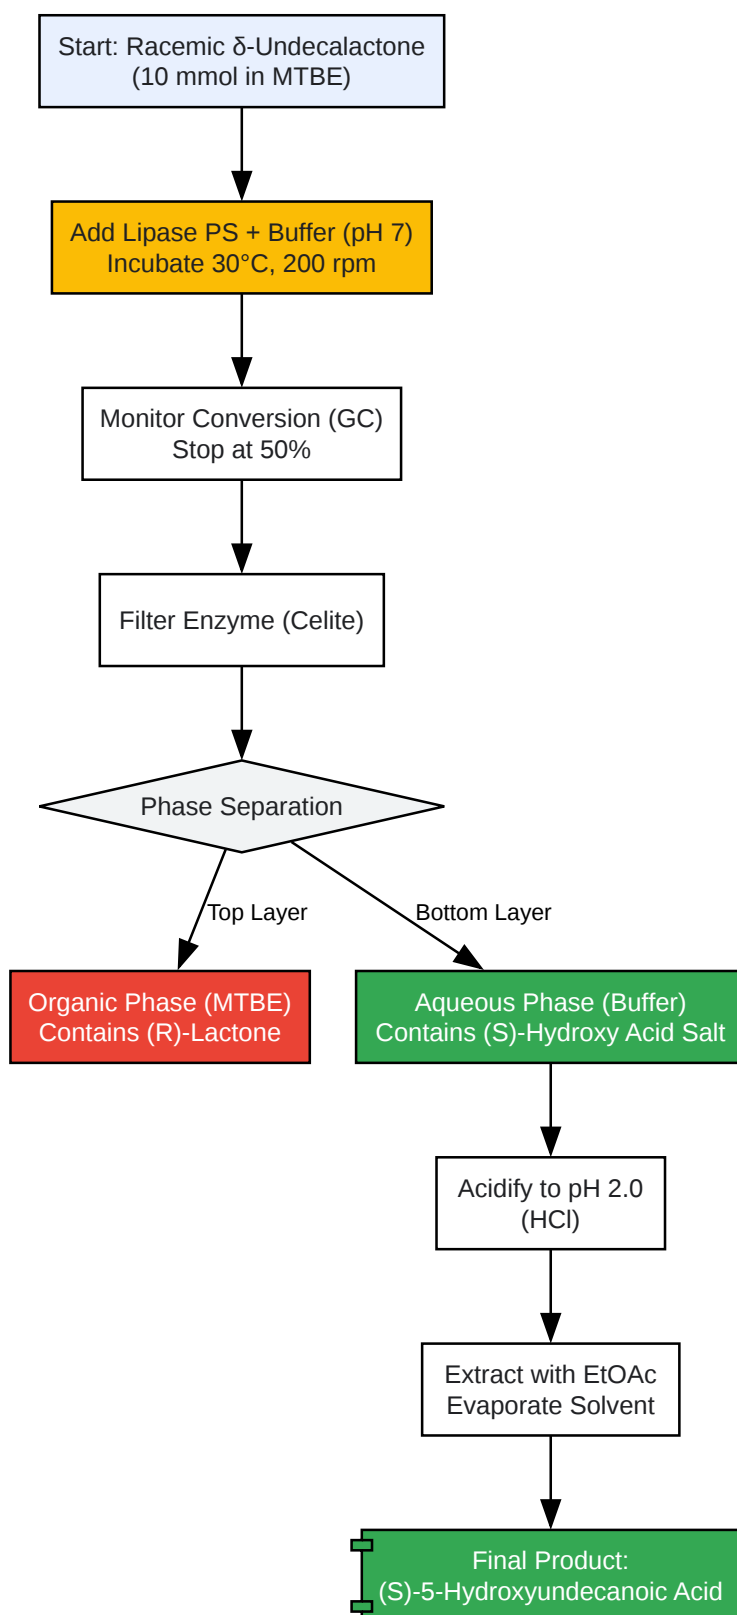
Start: Racemic δ-Undecalactone
(10 mmol in MTBE)

Add Lipase PS + Buffer (pH 7)
Incubate 30°C, 200 rpm

Monitor Conversion (GC)
Stop at 50%

Filter Enzyme (Celite)

Phase Separation

Top Layer

Bottom Layer

Organic Phase (MTBE)
Contains (R)-Lactone

Aqueous Phase (Buffer)
Contains (S)-Hydroxy Acid Salt

Acidify to pH 2.0
(HCl)

Extract with EtOAc
Evaporate Solvent

Final Product:
(S)-5-Hydroxyundecanoic Acid